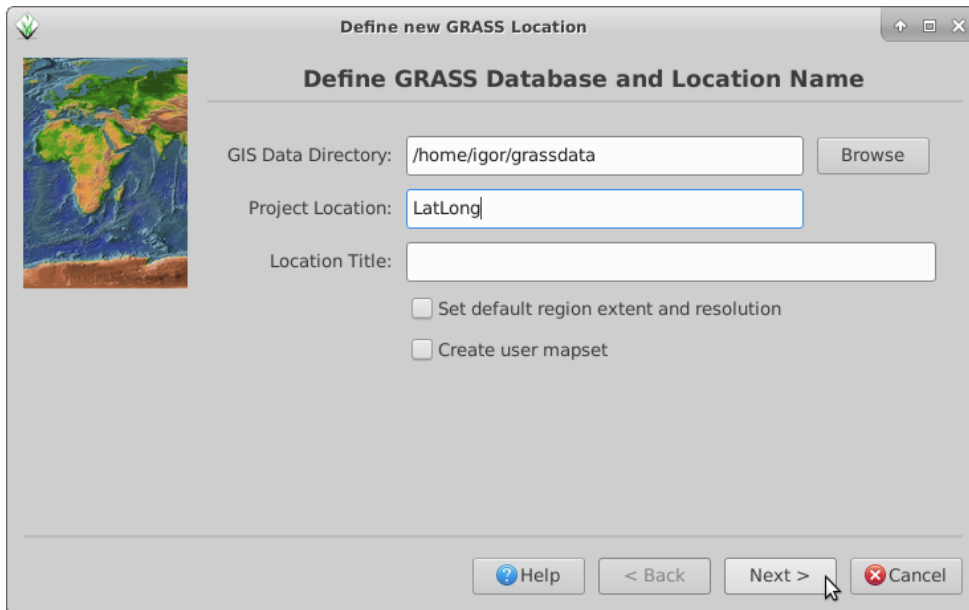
Define new GRASS Location

Define GRASS Database and Location Name

GIS Data Directory: /home/igor/grassdata

Browse

Project Location: LatLong

Location Title:

Set default region extent and resolution

Create user mapset

Help

< Back

Next >

Cancel